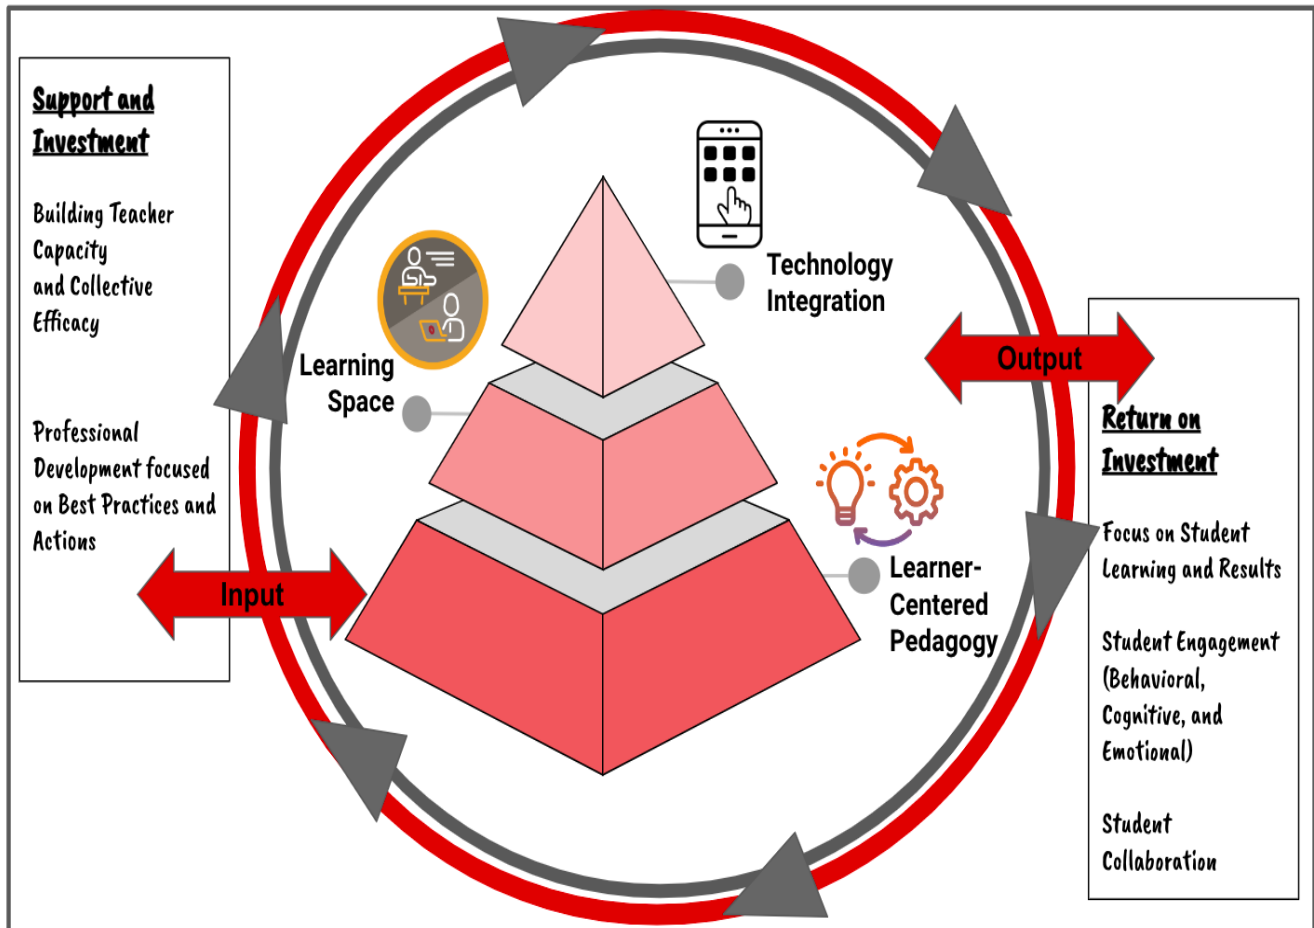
Support and Investment

Building Teacher Capacity and Collective Efficacy

Professional Development focused on Best Practices and Actions

Input

Learning Space

Technology Integration

Learner-Centered Pedagogy

Output

Return on Investment

Focus on Student Learning and Results

Student Engagement (Behavioral, Cognitive, and Emotional)

Student Collaboration